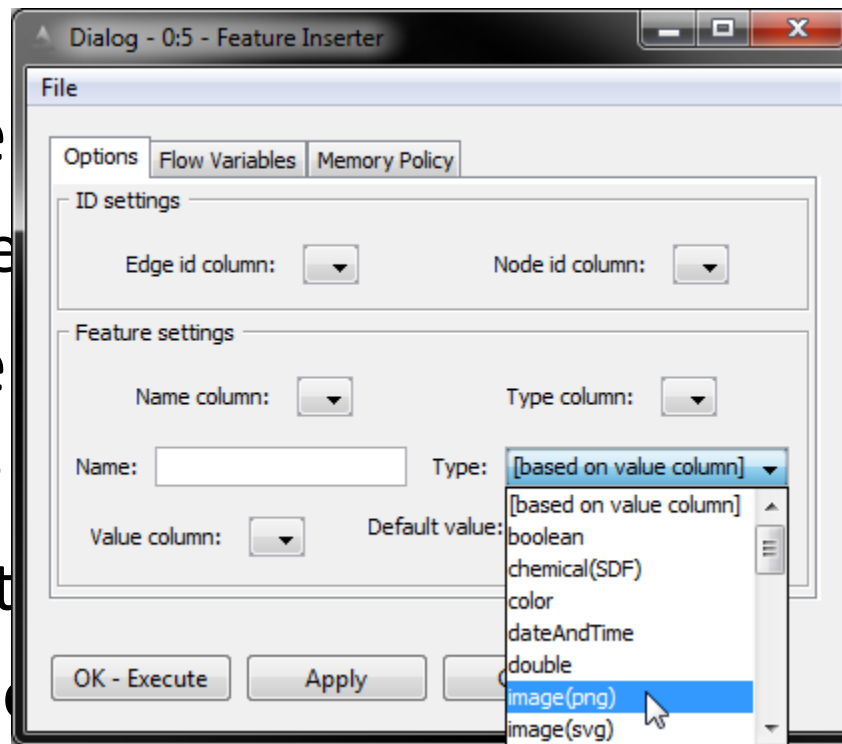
Dialog - 0:5 - Feature Inserter

File

Options | Flow Variables | Memory Policy

ID settings

Edge id column:

Node id column:

Feature settings

Name column:

Type column:

Name:

Type: [based on value column]

Value column:

Default value:

[based on value column]
boolean
chemical(SDF)
color
dateAndTime
double
image(png)
image(svg)

OK - Execute

Apply

C